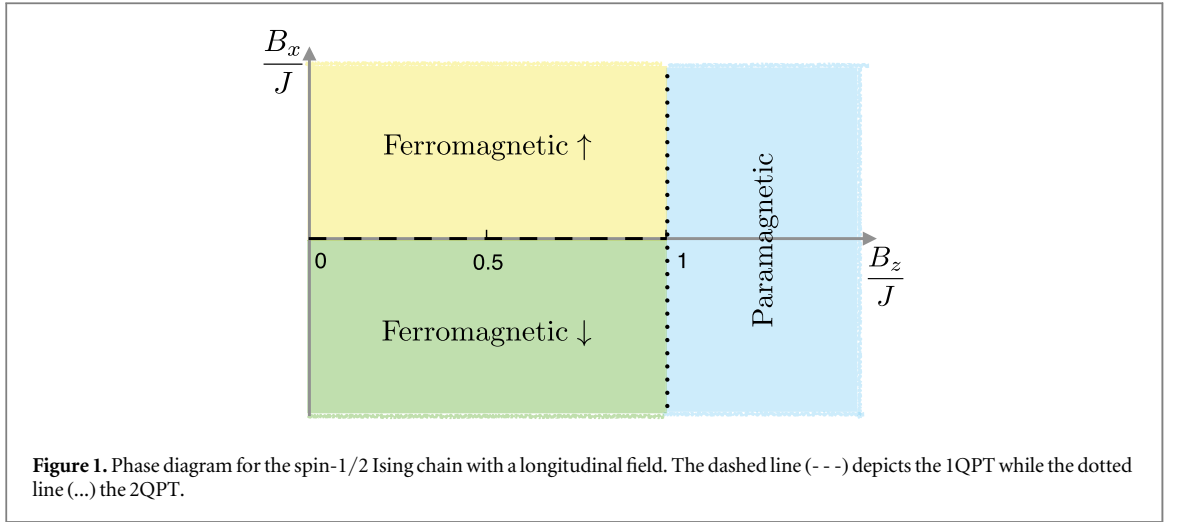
$\frac{B_x}{J}$

Ferromagnetic ↑

Paramagnetic

0

0.5

1

$\frac{B_z}{J}$

Ferromagnetic ↓

**Figure 1.** Phase diagram for the spin-1/2 Ising chain with a longitudinal field. The dashed line (- - -) depicts the 1QPT while the dotted line (...) the 2QPT.